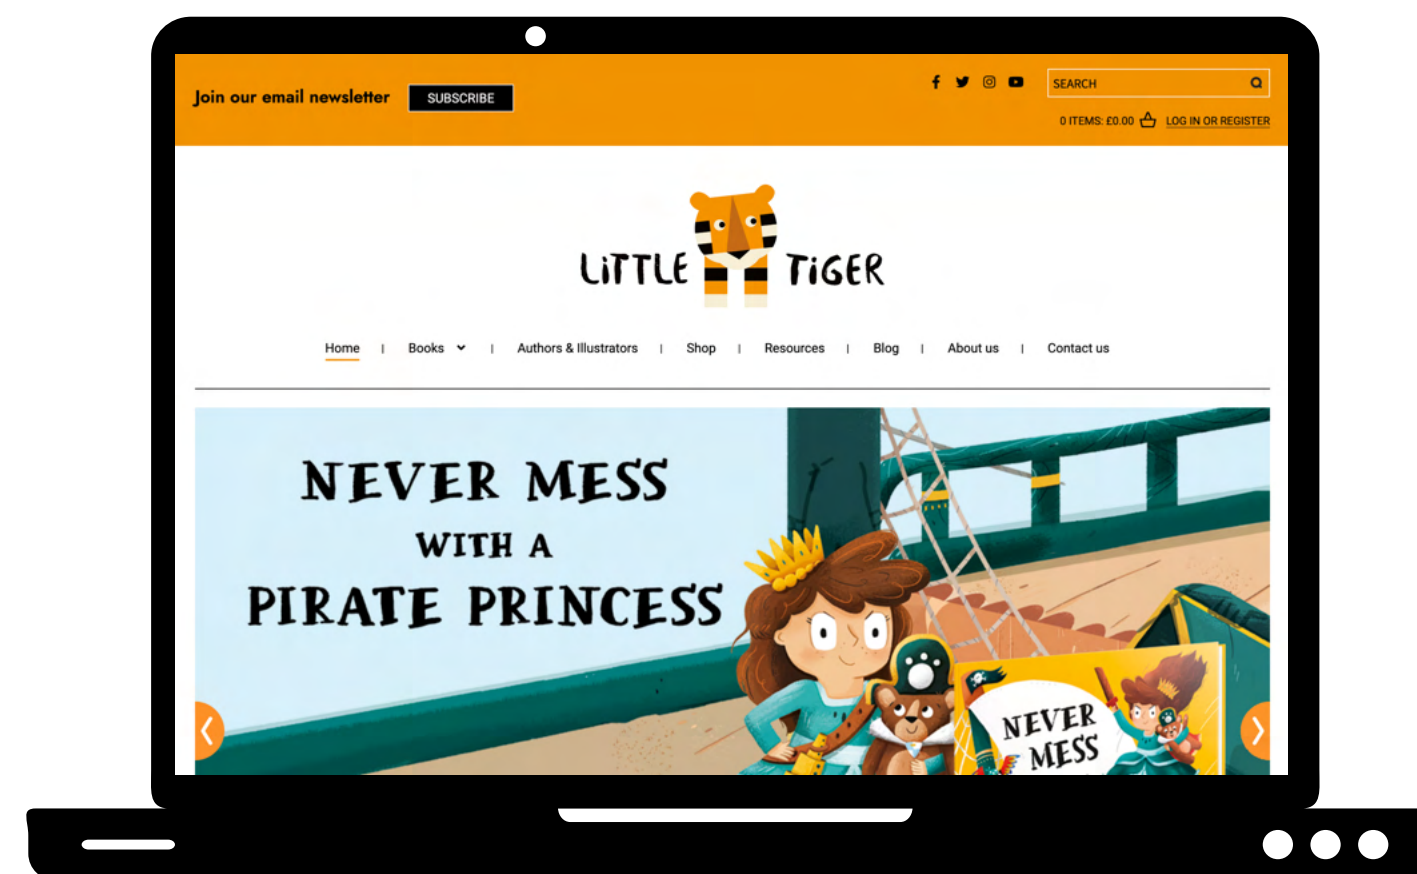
Join our email newsletter SUBSCRIBE

SEARCH

0 ITEMS: £0.00 LOG IN OR REGISTER

LITTLE TIGER

Home | Books | Authors & Illustrators | Shop | Resources | Blog | About us | Contact us

NEVER MESS WITH A PIRATE PRINCESS

NEVER MESS